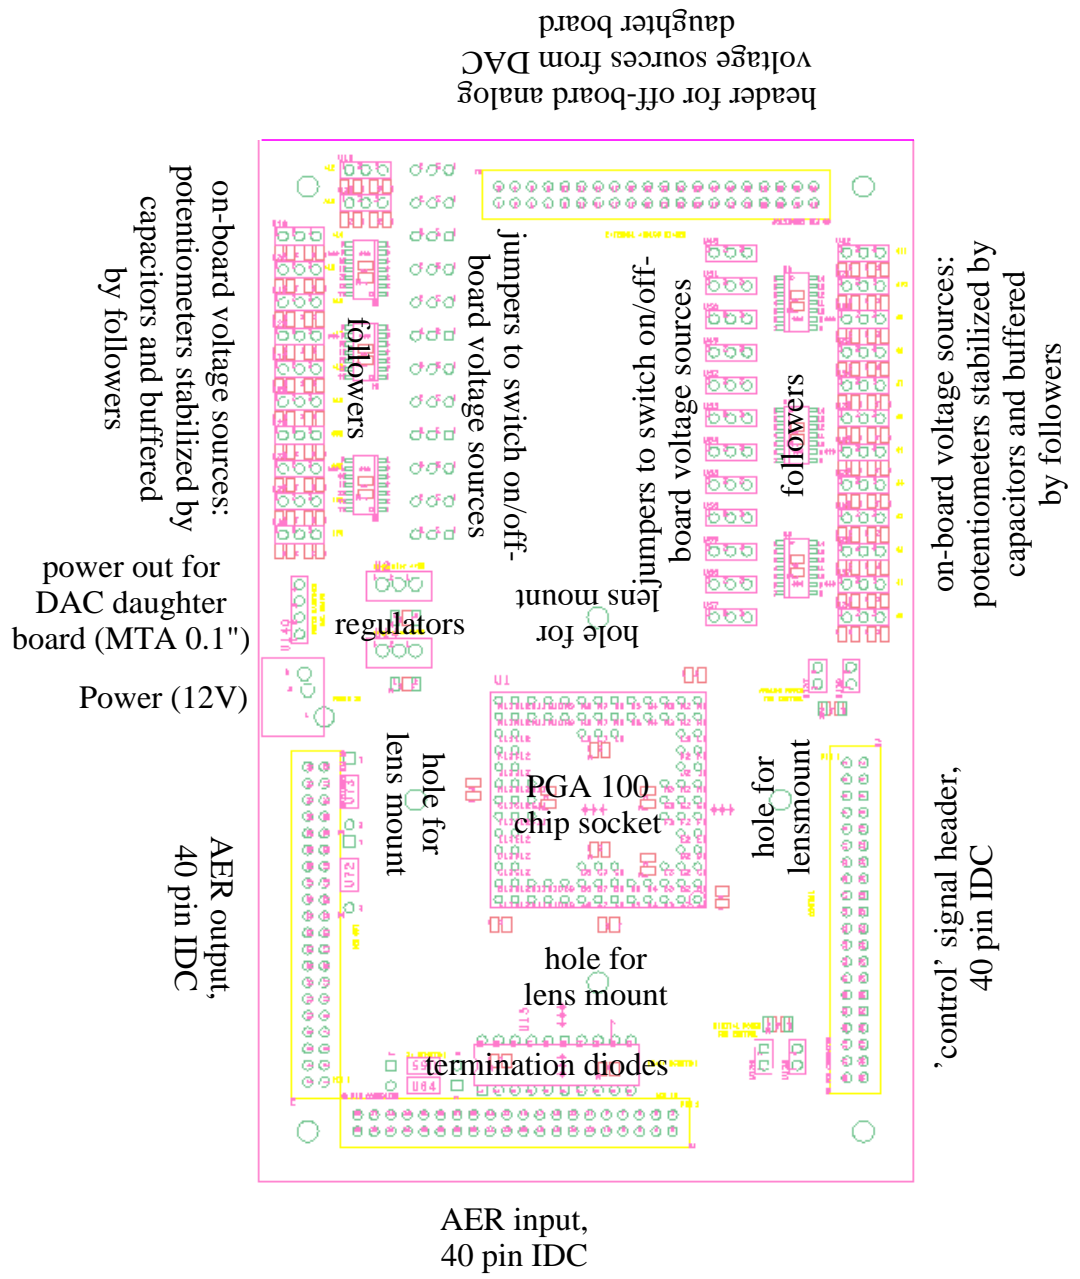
header for off-board analog voltage sources from DAC daughter board

on-board voltage sources: potentiometers stabilized by capacitors and buffered by followers

followers

jumpers to switch on/off-board voltage sources

jumpers to switch on/off-board voltage sources

followers

on-board voltage sources: potentiometers stabilized by capacitors and buffered by followers

power out for DAC daughter board (MTA 0.1")

regulators

hole for lens mount

Power (12V)

U1

AER output, 40 pin IDC

hole for lens mount

PGA 100 chip socket

hole for lensmount

'control' signal header, 40 pin IDC

hole for lens mount

termination diodes

U84

AER input, 40 pin IDC